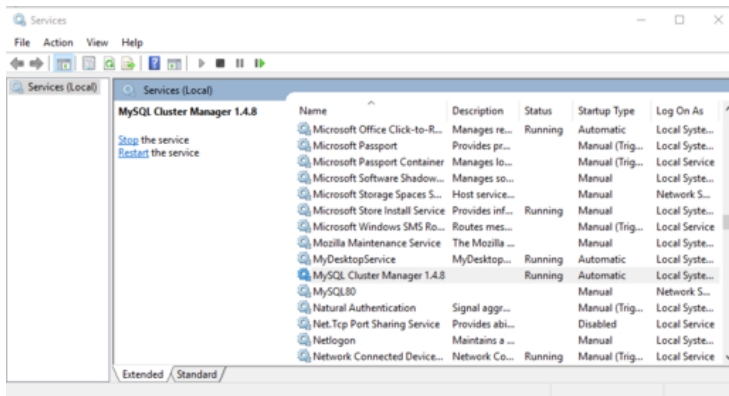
Services

File Action View Help

Services (Local)

Services (Local)

MySQL Cluster Manager 1.4.8

Stop the service
Restart the service

| Name | Description | Status | Startup Type | Log On As |
|---|---|---|---|---|
| Microsoft Office Click-to-R... | Manages re... | Running | Automatic | Local Syste... |
| Microsoft Passport | Provides pr... | | Manual (Trig... | Local Syste... |
| Microsoft Passport Container | Manages lo... | | Manual (Trig... | Local Service |
| Microsoft Software Shadow... | Manages so... | | Manual | Local Syste... |
| Microsoft Storage Spaces S... | Host service... | | Manual | Network S... |
| Microsoft Store Install Service | Provides inf... | Running | Manual | Local Syste... |
| Microsoft Windows SMS Ro... | Routes mes... | | Manual (Trig... | Local Service |
| Mozilla Maintenance Service | The Mozilla ... | | Manual | Local Syste... |
| MyDesktopService | MyDesktop... | Running | Automatic | Local Syste... |
| MySQL Cluster Manager 1.4.8 | | Running | Automatic | Local Syste... |
| MySQL80 | | | Manual | Network S... |
| Natural Authentication | Signal aggr... | | Manual (Trig... | Local Syste... |
| Net.Tcp Port Sharing Service | Provides abi... | | Disabled | Local Service |
| Netlogon | Maintains a ... | | Manual | Local Syste... |
| Network Connected Device... | Network Co... | Running | Manual (Trig... | Local Service |

Extended Standard